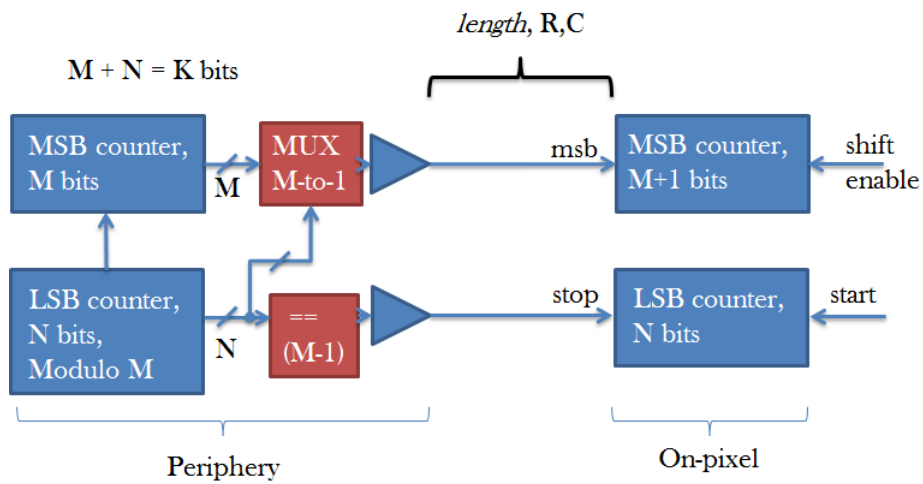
M + N = K bits

length, R,C

MSB counter, M bits

M

MUX M-to-1

msb

MSB counter, M+1 bits

shift enable

LSB counter, N bits, Modulo M

N

== (M-1)

stop

LSB counter, N bits

start

Periphery

On-pixel